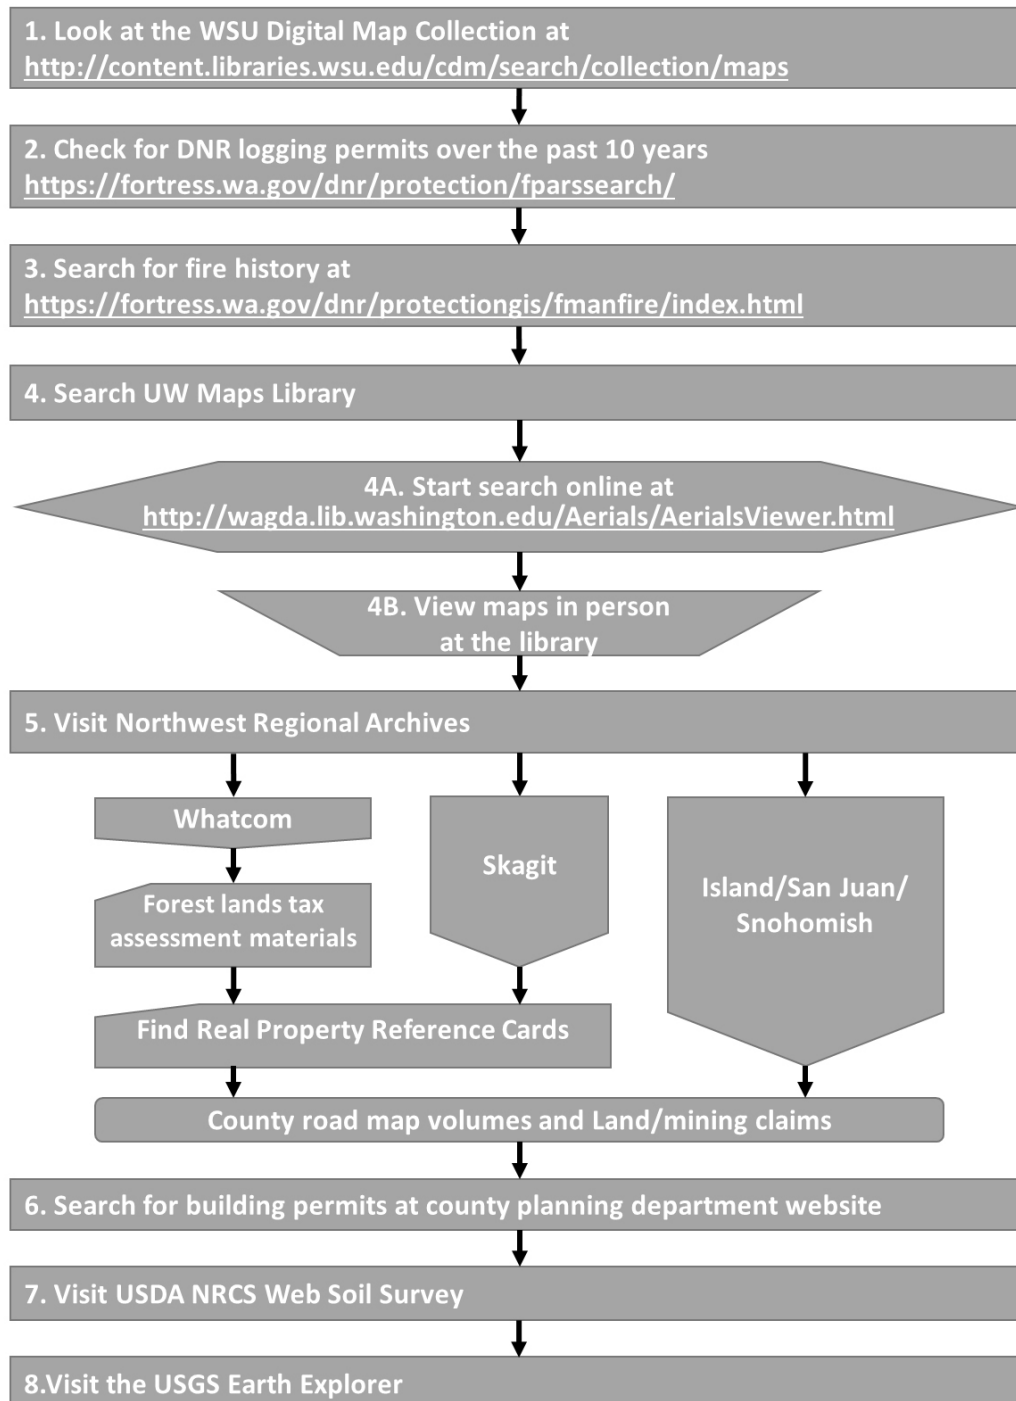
1. Look at the WSU Digital Map Collection at http://content.libraries.wsu.edu/cdm/search/collection/maps

2. Check for DNR logging permits over the past 10 years https://fortress.wa.gov/dnr/protection/fparssearch/

3. Search for fire history at https://fortress.wa.gov/dnr/protectiongis/fmanfire/index.html

4. Search UW Maps Library

4A. Start search online at http://wagda.lib.washington.edu/Aerials/AerialsViewer.html

4B. View maps in person at the library

5. Visit Northwest Regional Archives

Whatcom

Forest lands tax assessment materials

Skagit

Island/San Juan/ Snohomish

Find Real Property Reference Cards

County road map volumes and Land/mining claims

6. Search for building permits at county planning department website

7. Visit USDA NRCS Web Soil Survey

8.Visit the USGS Earth Explorer